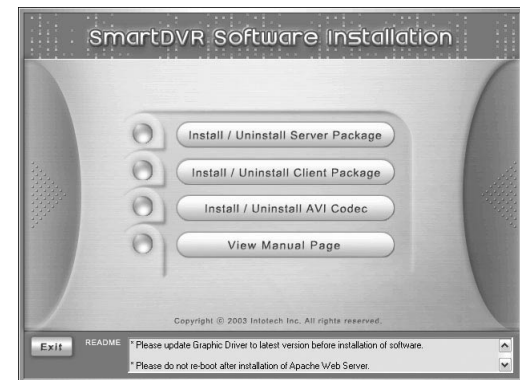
SmartDVR Software Installation

Install / Uninstall Server Package

Install / Uninstall Client Package

Install / Uninstall AVI Codec

View Manual Page

Copyright © 2003 Intotech Inc. All rights reserved.

Exit

README

* Please update Graphic Driver to latest version before installation of software.

* Please do not re-boot after installation of Apache Web Server.